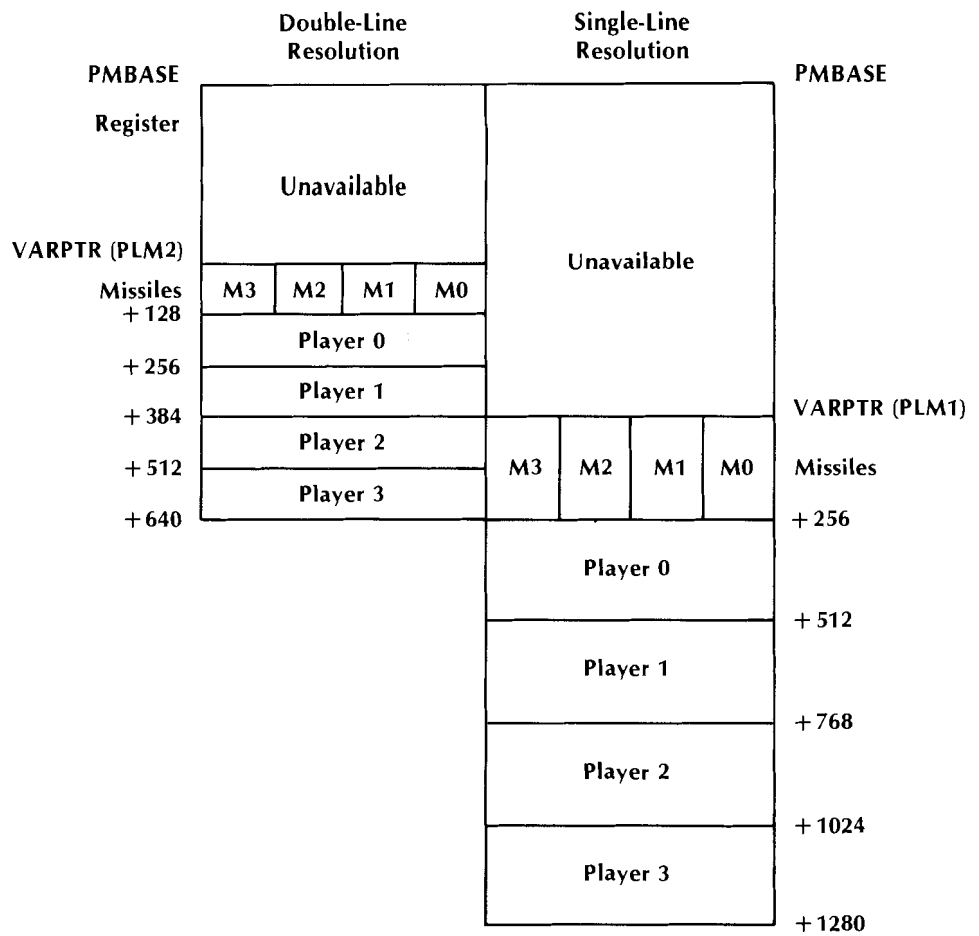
Double-Line Resolution

Single-Line Resolution

PMBASE Register

PMBASE

Unavailable

VARPTR (PLM2) Missiles

M3 M2 M1 M0

+ 128

Player 0

+ 256

Player 1

+ 384

Player 2

+ 512

Player 3

+ 640

Unavailable

VARPTR (PLM1) Missiles

M3 M2 M1 M0

+ 256

Player 0

+ 512

Player 1

+ 768

Player 2

+ 1024

Player 3

+ 1280